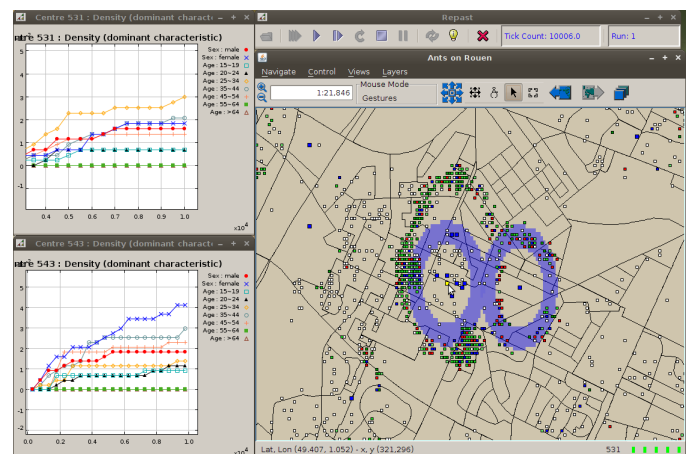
Centre 531 : Density (dominant charact - + ×

ntre 531 : Density (dominant characteristic)

Sex : male
Sex : female
Age : 15~19
Age : 20~24
Age : 25~34
Age : 35~44
Age : 45~54
Age : 55~64
Age : >64

5
4
3
2
1
0
-1

0.4 0.5 0.6 0.7 0.8 0.9 1.0
x10$^4$

Centre 543 : Density (dominant charact - + ×

ntre 543 : Density (dominant characteristic)

Sex : male
Sex : female
Age : 15~19
Age : 20~24
Age : 25~34
Age : 35~44
Age : 45~54
Age : 55~64
Age : >64

5
4
3
2
1
0
-1

0.0 0.2 0.4 0.6 0.8 1.0
x10$^4$

Repast - + ×

Tick Count: 10006.0

Run: 1

Ants on Rouen - + ×

Navigate Control Views Layers

1:21,846

Mouse Mode
Gestures

Lat, Lon (49.407, 1.052) - x, y (321,296)

531